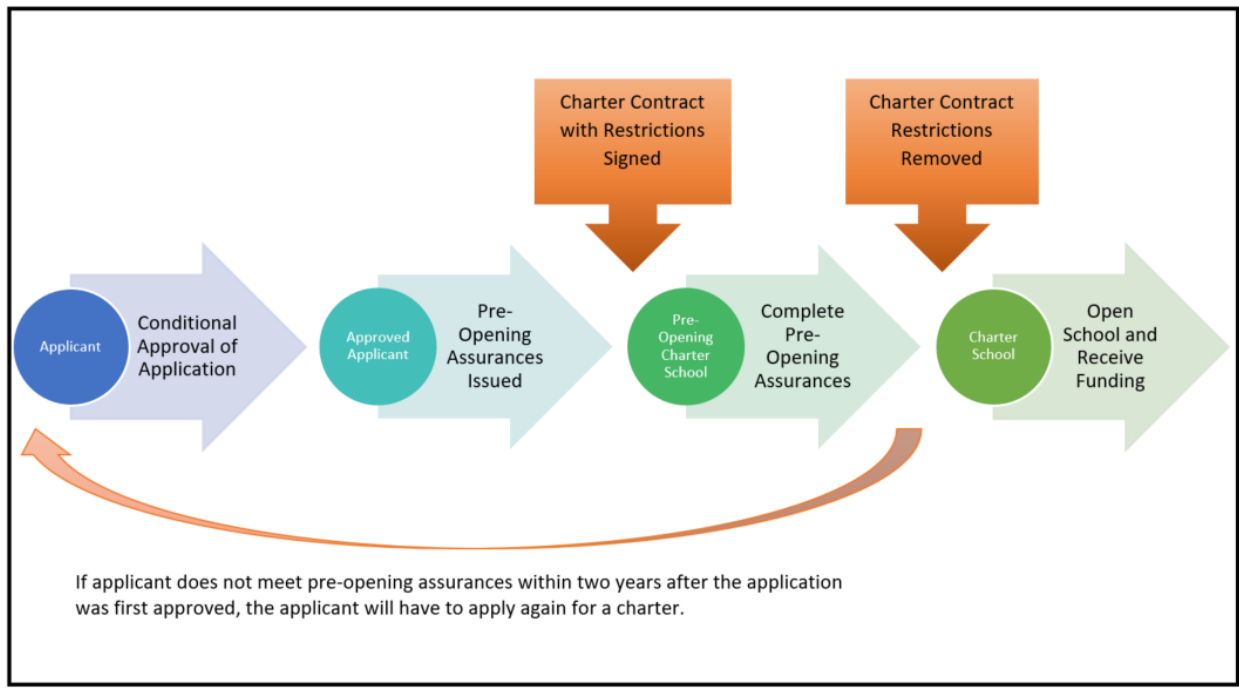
Charter Contract with Restrictions Signed

Charter Contract Restrictions Removed

Applicant

Conditional Approval of Application

Approved Applicant

Pre-Opening Assurances Issued

Pre-Opening Charter School

Complete Pre-Opening Assurances

Charter School

Open School and Receive Funding

If applicant does not meet pre-opening assurances within two years after the application was first approved, the applicant will have to apply again for a charter.